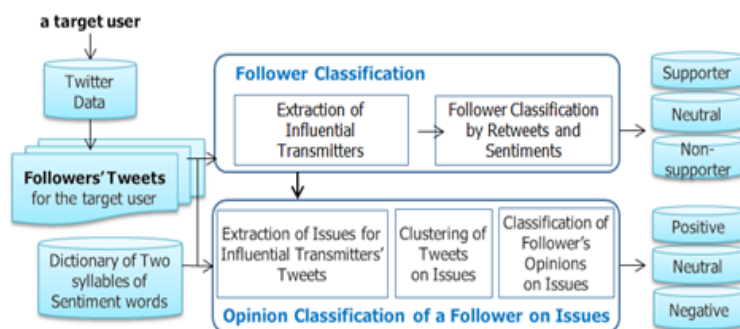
a target user

Twitter Data

Followers' Tweets for the target user

Dictionary of Two syllables of Sentiment words

Follower Classification

Extraction of Influential Transmitters

Follower Classification by Retweets and Sentiments

Supporter

Neutral

Non-supporter

Extraction of Issues for Influential Transmitters' Tweets

Clustering of Tweets on Issues

Classification of Follower's Opinions on Issues

Opinion Classification of a Follower on Issues

Positive

Neutral

Negative